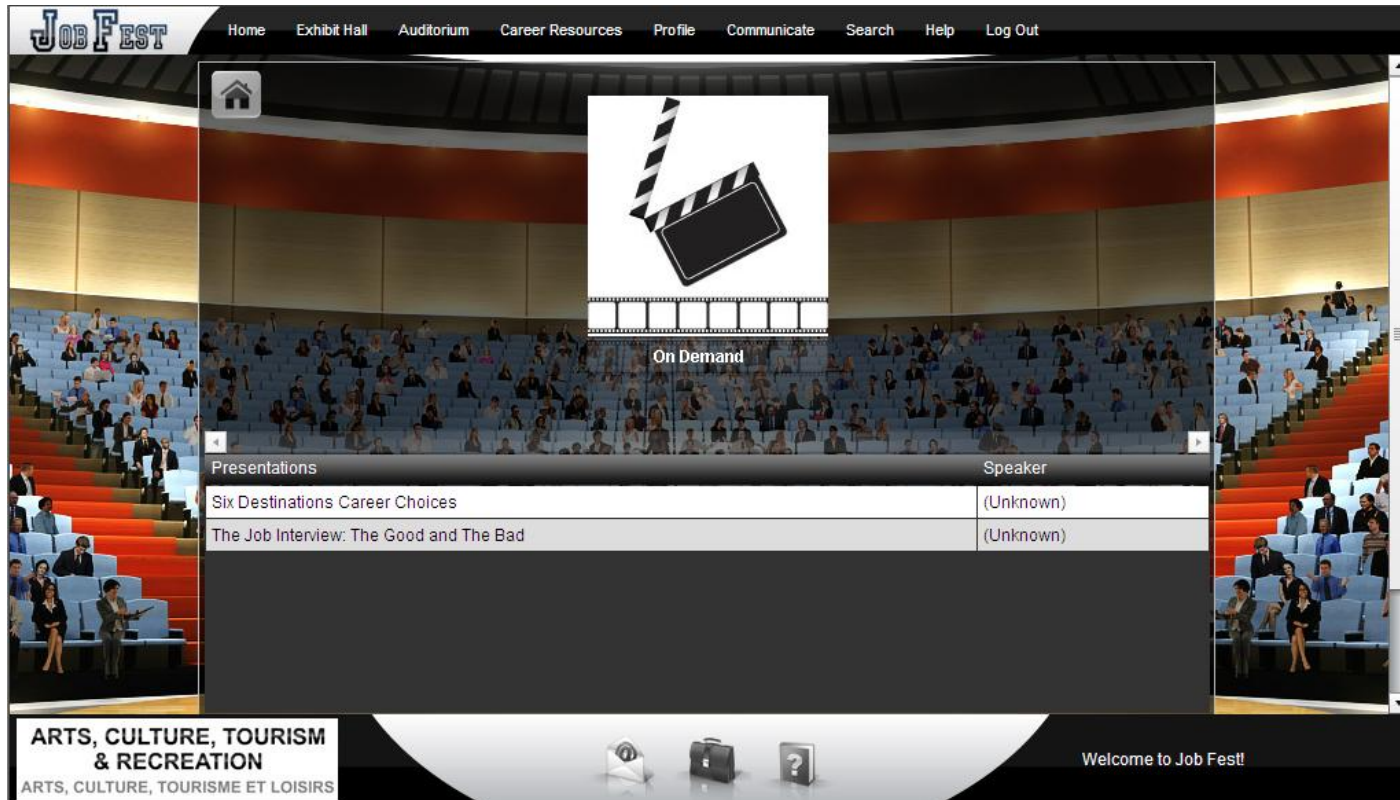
JOB FEST

Home Exhibit Hall Auditorium Career Resources Profile Communicate Search Help Log Out

On Demand

| Presentations | Speaker |
|---|---|
| Six Destinations Career Choices | (Unknown) |
| The Job Interview: The Good and The Bad | (Unknown) |

ARTS, CULTURE, TOURISM & RECREATION
ARTS, CULTURE, TOURISME ET LOISIRS

Welcome to Job Fest!